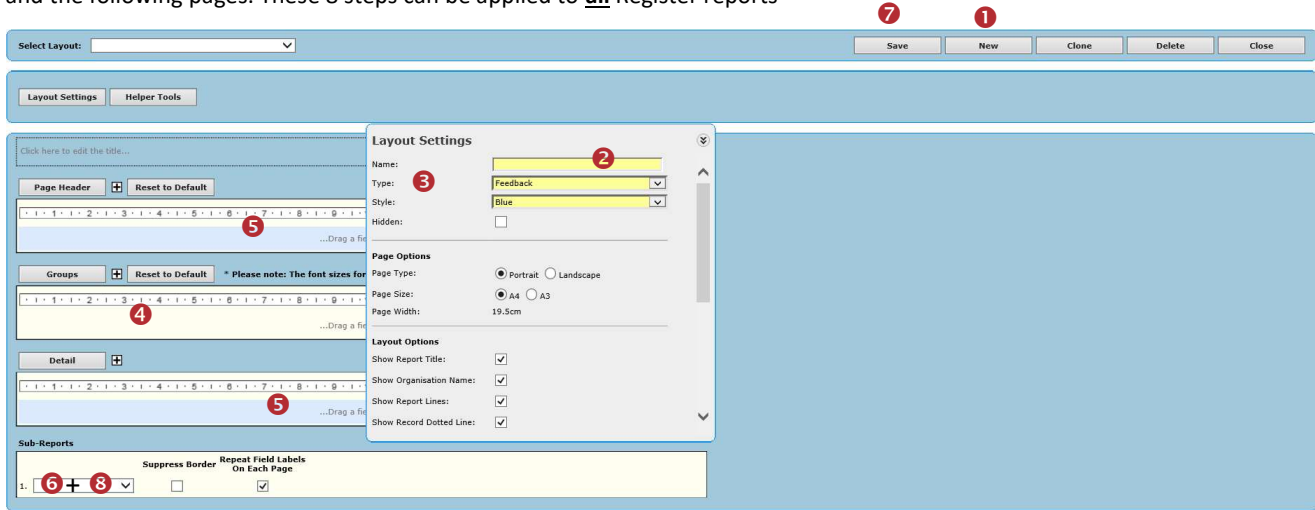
and the following pages. These 8 steps can be applied to **all** Register reports

7 1

Select Layout:

Save New Clone Delete Close

Layout Settings Helper Tools

Click here to edit the title...

Page Header Reset to Default

5

...Drag a fie

Groups Reset to Default * Please note: The font sizes for

4

...Drag a fie

Detail

5

...Drag a fie

Sub-Reports

Suppress Border Repeat Field Labels On Each Page

1. 6 + 8

Layout Settings

Name: 2

Type: 3 Feedback

Style: Blue

Hidden:

Page Options

Page Type: Portrait Landscape

Page Size: A4 A3

Page Width: 19.5cm

Layout Options

Show Report Title:

Show Organisation Name:

Show Report Lines:

Show Record Dotted Line: